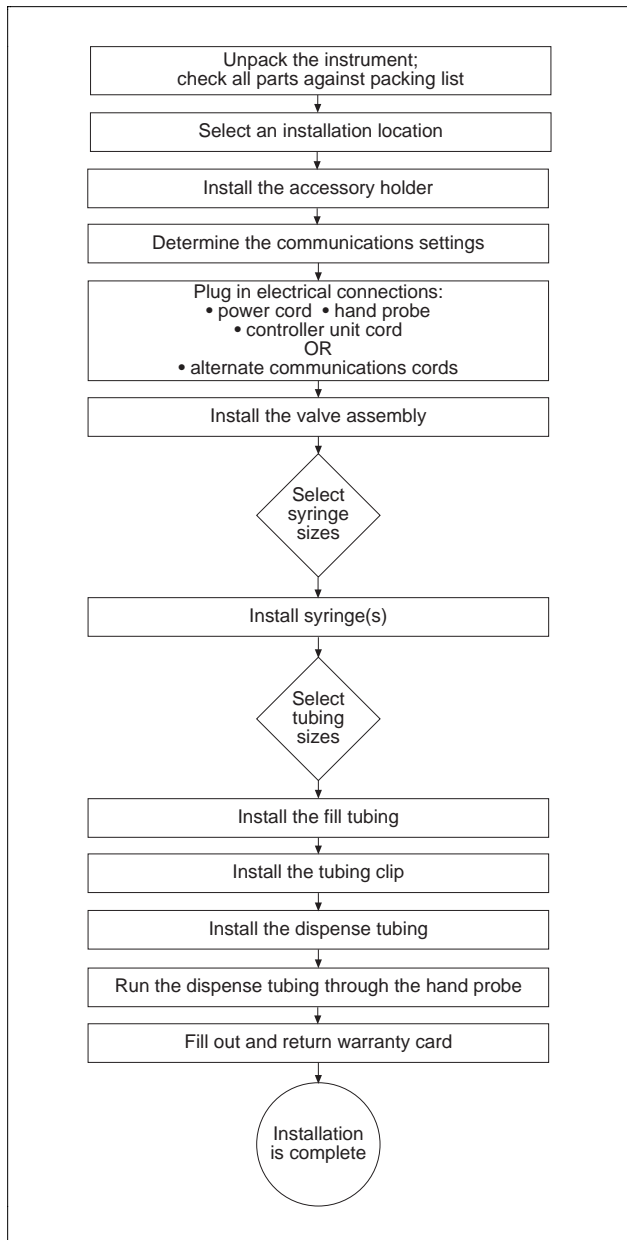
Unpack the instrument; check all parts against packing list

Select an installation location

Install the accessory holder

Determine the communications settings

Plug in electrical connections:
• power cord • hand probe
• controller unit cord
OR
• alternate communications cords

Install the valve assembly

Select syringe sizes

Install syringe(s)

Select tubing sizes

Install the fill tubing

Install the tubing clip

Install the dispense tubing

Run the dispense tubing through the hand probe

Fill out and return warranty card

Installation is complete